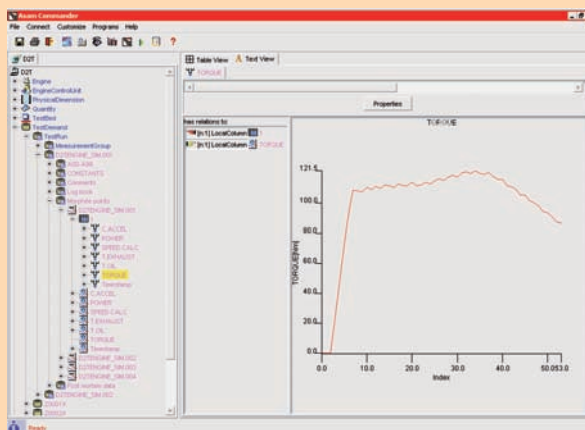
Asam Commander
File Connect Customize Programs Help

DDT

DDT
Engine
EngineControlUnit
PhysicalDimension
Quantity
TestBed
TestDemand
TestRun
MeasurementGroup
D2TENGINE_SIM.003
ASS-ASS
CONSTANTS
Comments
Log book
Morphée points
D2TENGINE_SIM.003
C.ACCEL
POWER
SPEED CALC
T.EXHAUST
T.OIL
TORQUE
Timestamp
C.ACCEL
POWER
SPEED CALC
T.EXHAUST
T.OIL
TORQUE
Timestamp
D2TENGINE_SIM.002
D2TENGINE_SIM.003
D2TENGINE_SIM.004
Post morfem data
D2TENGINE_SIM.002
2000?X
2000?Y

Table View
Text View
TORQUE
Properties
has relations to:
[n:1] LocalColumn
[n:1] LocalColumn TORQUE

TORQUE
121.5
100.0
80.0
60.0
40.0
20.0
0.0
TORQUE[Nm]
0.0
10.0
20.0
30.0
40.0
50.053.0
Index

Ready